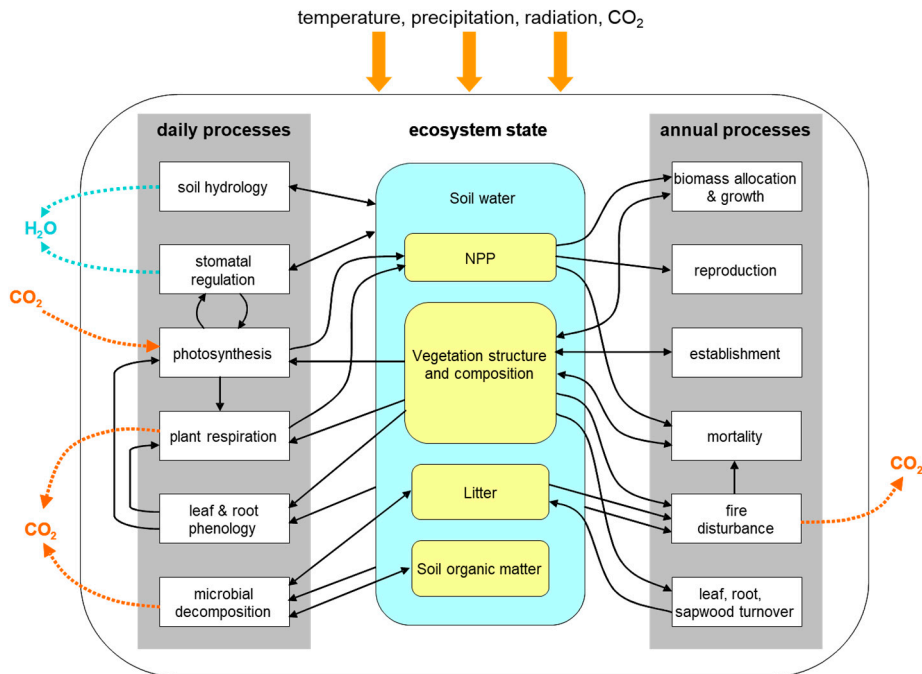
temperature, precipitation, radiation, $CO_2$

daily processes

ecosystem state

annual processes

soil hydrology

$H_2O$

stomatal regulation

$CO_2$

photosynthesis

plant respiration

$CO_2$

leaf & root phenology

$CO_2$

microbial decomposition

Soil water

NPP

Vegetation structure and composition

Litter

Soil organic matter

biomass allocation & growth

reproduction

establishment

mortality

fire disturbance

$CO_2$

leaf, root, sapwood turnover